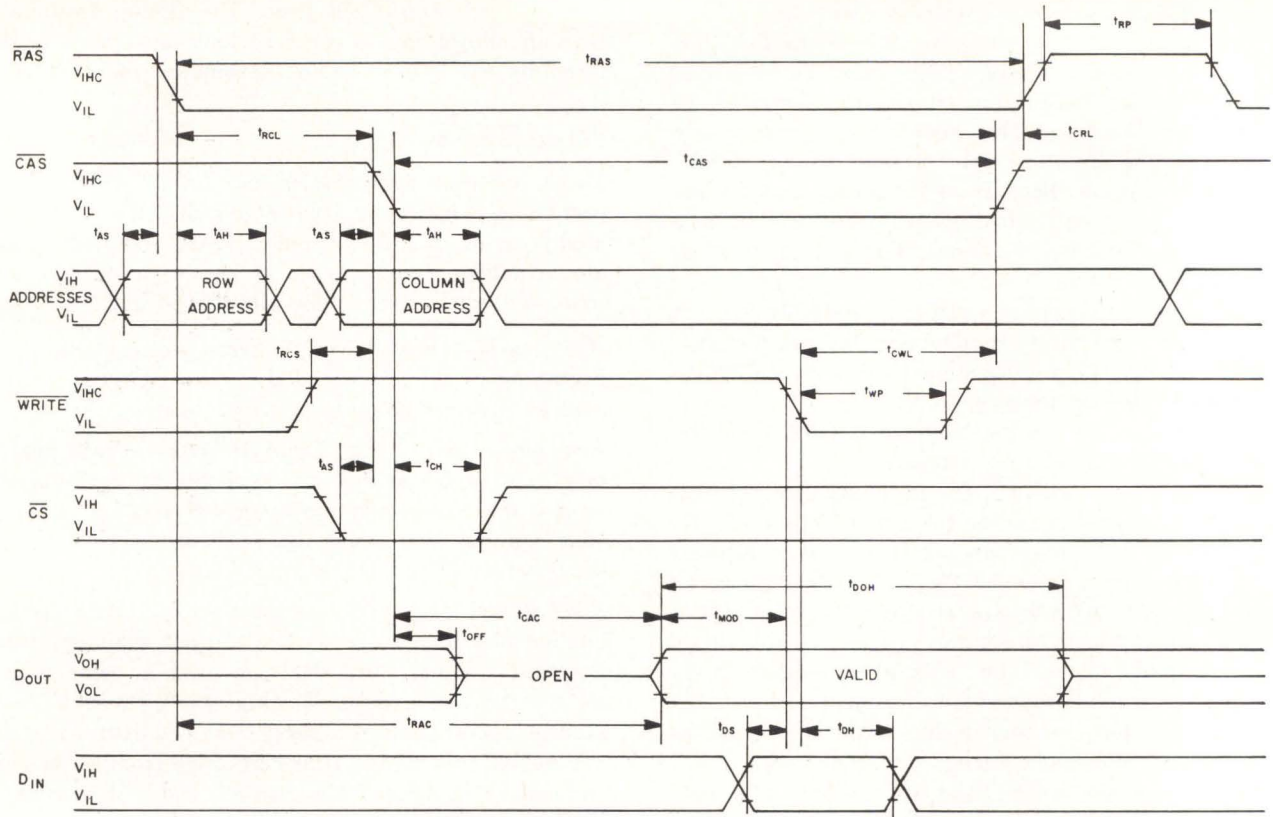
$t_{RP}$

$\overline{RAS}$

$V_{IHC}$

$t_{RAS}$

$V_{IL}$

$t_{RCL}$

$t_{CRL}$

$\overline{CAS}$

$V_{IHC}$

$t_{CAS}$

$V_{IL}$

$t_{AS}$ $t_{AH}$ $t_{AS}$ $t_{AH}$

$V_{IH}$

ADDRESSES

$V_{IL}$

ROW ADDRESS

COLUMN ADDRESS

$t_{RCS}$

$t_{CWL}$

$\overline{WRITE}$

$V_{IHC}$

$t_{WP}$

$V_{IL}$

$t_{AS}$ $t_{CH}$

$\overline{CS}$

$V_{IH}$

$V_{IL}$

$t_{DOH}$

$t_{CAC}$

$t_{MOD}$

$t_{OFF}$

$D_{OUT}$

$V_{OH}$

$V_{OL}$

OPEN

VALID

$t_{RAC}$

$t_{DS}$ $t_{DH}$

$D_{IN}$

$V_{IH}$

$V_{IL}$